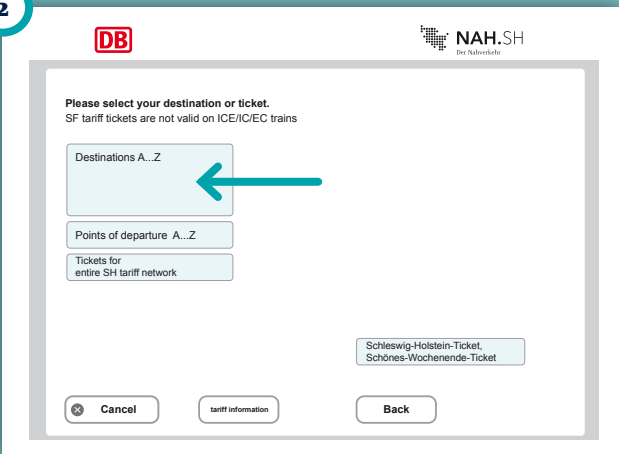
2

DB

NAH.SH
Der Nahverkehr

Please select your destination or ticket.
SF tariff tickets are not valid on ICE/IC/EC trains

Destinations A...Z

Points of departure A...Z

Tickets for entire SH tariff network

Schleswig-Holstein-Ticket, Schönes-Wochenende-Ticket

Cancel

tariff information

Back